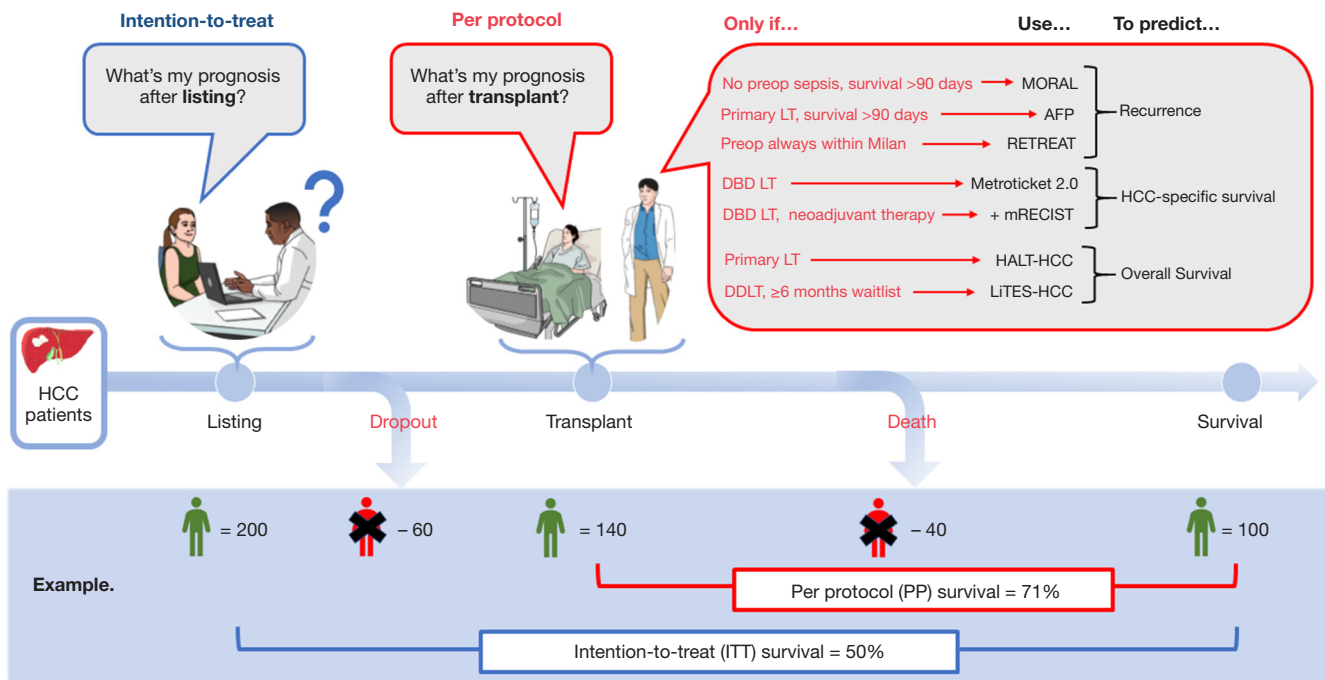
Intention-to-treat

What's my prognosis after **listing**?

Per protocol

What's my prognosis after **transplant**?

Only if… Use… To predict…

| Only if… | Use… | To predict… |
|---|---|---|
| No preop sepsis, survival >90 days | MORAL | Recurrence |
| Primary LT, survival >90 days | AFP | Recurrence |
| Preop always within Milan | RETREAT | Recurrence |
| DBD LT | Metroticket 2.0 | HCC-specific survival |
| DBD LT, neoadjuvant therapy | + mRECIST | HCC-specific survival |
| Primary LT | HALT-HCC | Overall Survival |
| DDLT, ≥6 months waitlist | LiTES-HCC | Overall Survival |

HCC patients

Listing

Dropout

Transplant

Death

Survival

= 200

– 60

= 140

– 40

= 100

Example.

Per protocol (PP) survival = 71%

Intention-to-treat (ITT) survival = 50%